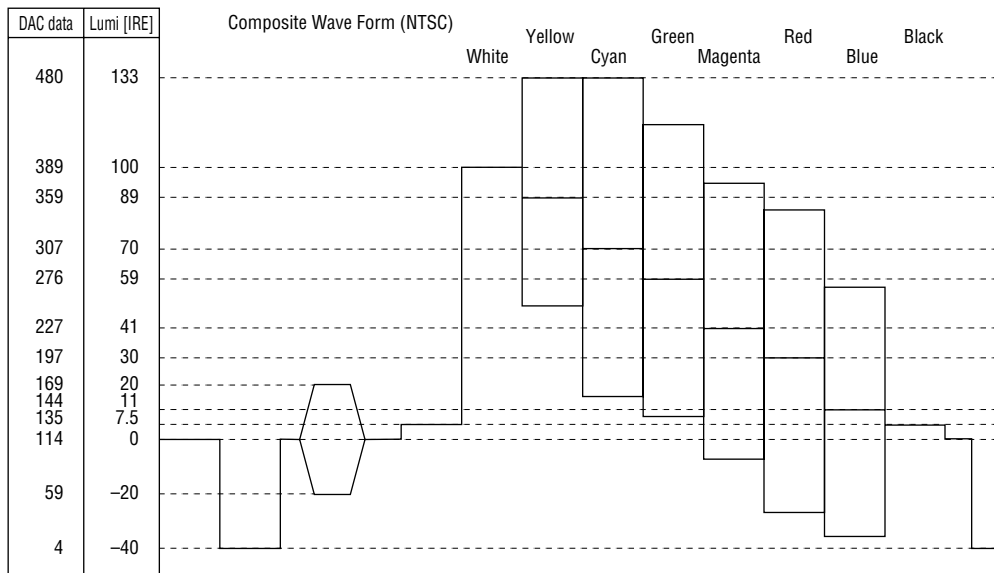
| DAC data | Lumi [IRE] |
|---|---|
| 480 | 133 |
| 389 | 100 |
| 359 | 89 |
| 307 | 70 |
| 276 | 59 |
| 227 | 41 |
| 197 | 30 |
| 169 | 20 |
| 144 | 11 |
| 135 | 7.5 |
| 114 | 0 |
| 59 | –20 |
| 4 | –40 |

Composite Wave Form (NTSC)

White Yellow Cyan Green Magenta Red Blue Black